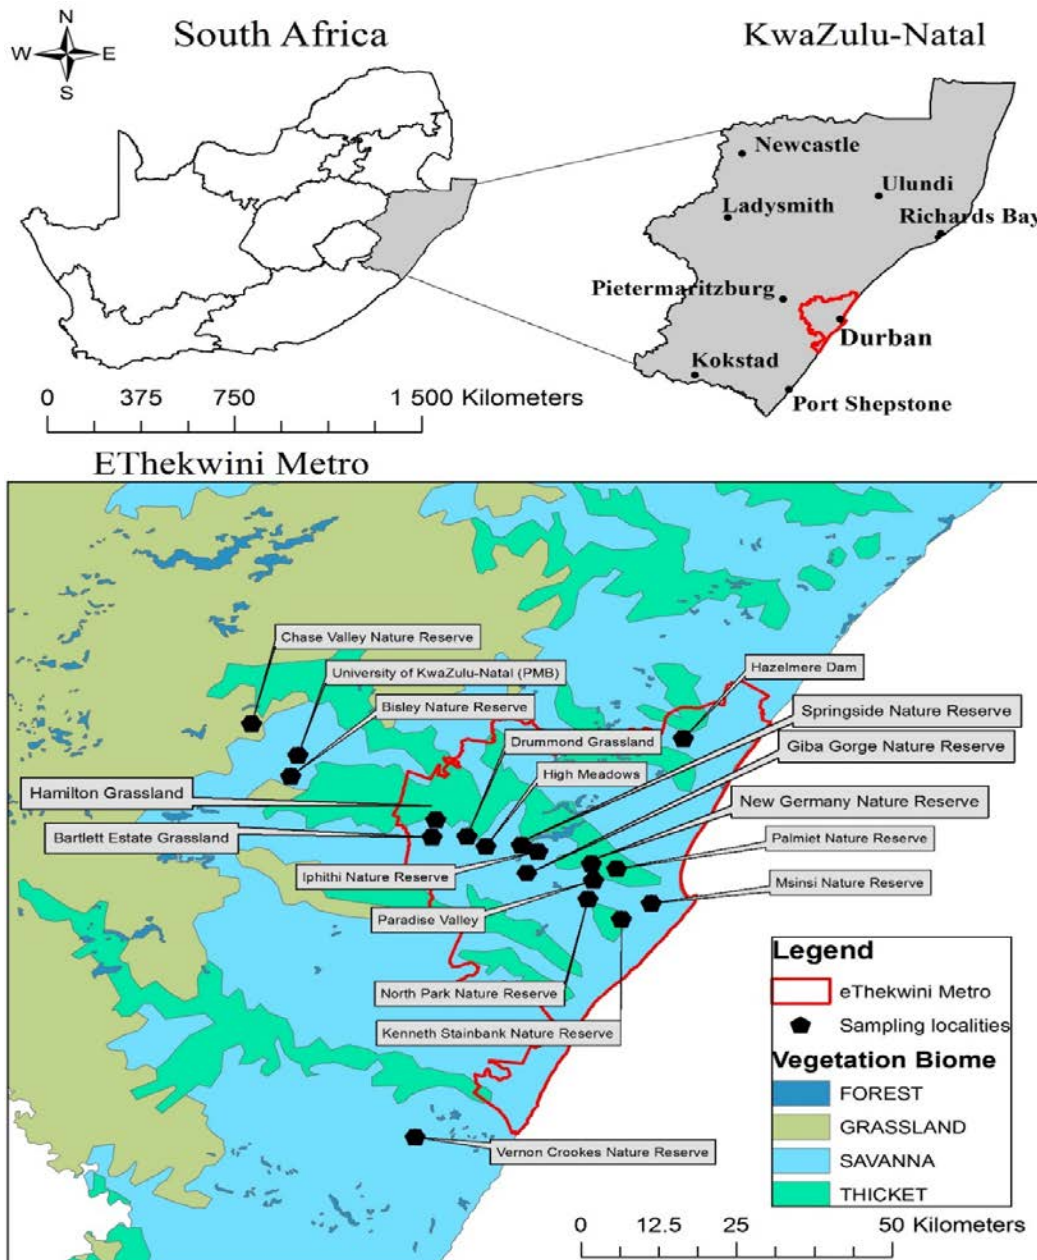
N
W E
S

South Africa

KwaZulu-Natal

Newcastle
Ulundi
Ladysmith
Richards Bay
Pietermaritzburg
Durban
Kokstad
Port Shepstone

0 375 750 1 500 Kilometers

EThekwini Metro

Chase Valley Nature Reserve
University of KwaZulu-Natal (PMB)
Bisley Nature Reserve
Hazelmere Dam
Springside Nature Reserve
Drummond Grassland
Giba Gorge Nature Reserve
High Meadows
Hamilton Grassland
New Germany Nature Reserve
Bartlett Estate Grassland
Palmiet Nature Reserve
Iphithi Nature Reserve
Msinsi Nature Reserve
Paradise Valley
North Park Nature Reserve
Kenneth Stainbank Nature Reserve
Vernon Crookes Nature Reserve

Legend
eThekwini Metro
Sampling localities
Vegetation Biome
FOREST
GRASSLAND
SAVANNA
THICKET

0 12.5 25 50 Kilometers